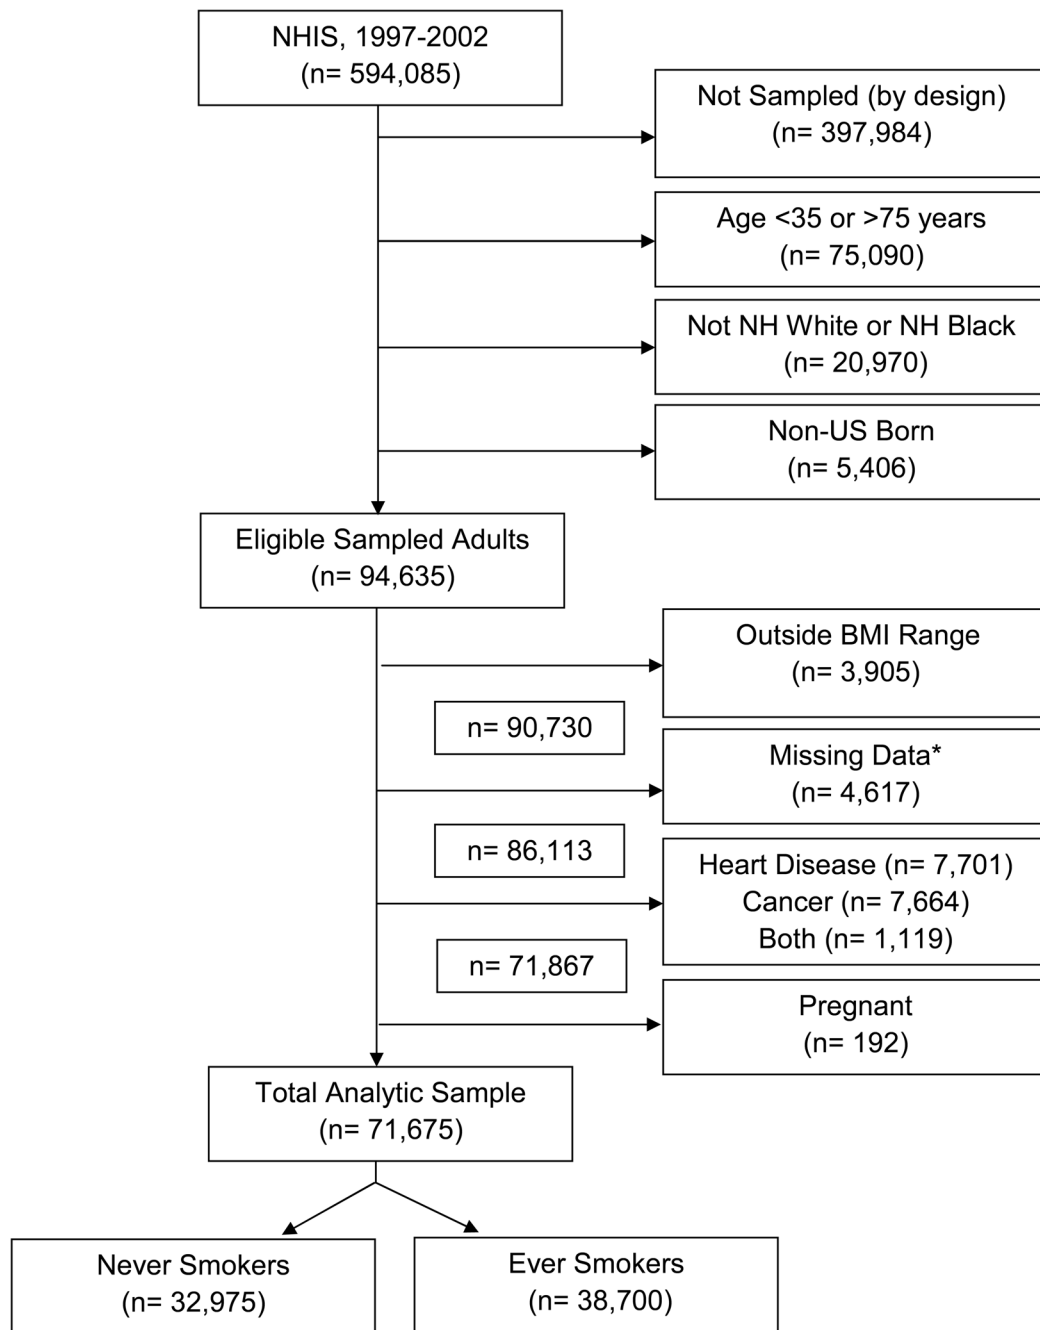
NHIS, 1997-2002
(n= 594,085)

Not Sampled (by design)
(n= 397,984)

Age <35 or >75 years
(n= 75,090)

Not NH White or NH Black
(n= 20,970)

Non-US Born
(n= 5,406)

Eligible Sampled Adults
(n= 94,635)

Outside BMI Range
(n= 3,905)

n= 90,730

Missing Data*
(n= 4,617)

n= 86,113

Heart Disease (n= 7,701)
Cancer (n= 7,664)
Both (n= 1,119)

n= 71,867

Pregnant
(n= 192)

Total Analytic Sample
(n= 71,675)

Never Smokers
(n= 32,975)

Ever Smokers
(n= 38,700)